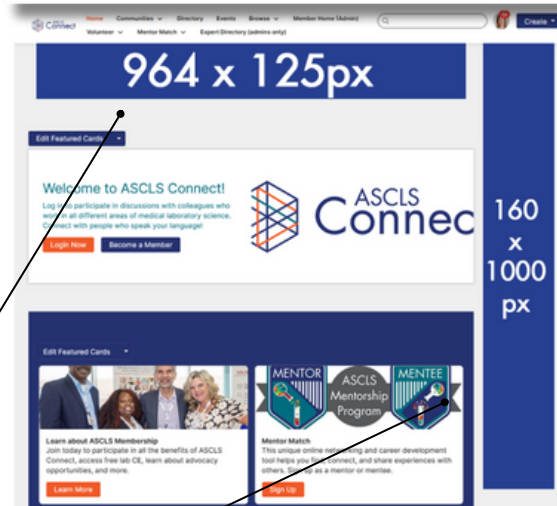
ASCLS Connect

Home Communities Directory Events Browse Member Home (Admin)

Volunteer Mentor Match Expert Directory (admins only)

Create

964 x 125px

Edit Featured Cards

Welcome to ASCLS Connect!

Log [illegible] participate in discussions with colleagues who wo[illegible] all different areas of medical laboratory science. Connect with people who speak your language!

Login Now

Become a Member

ASCLS Connect

160 x 1000 px

Edit Featured Cards

MENTOR

ASCLS Mentorship Program

MENTEE

Learn about ASCLS Membership

Join today to participate in all the benefits of ASCLS Connect, access free lab CE, learn about advocacy opportunities, and more.

Learn More

Mentor Match

This unique online networking and career development tool helps you fi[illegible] connect, and share experiences with others. Sign up as a mentor or mentee.

Sign Up